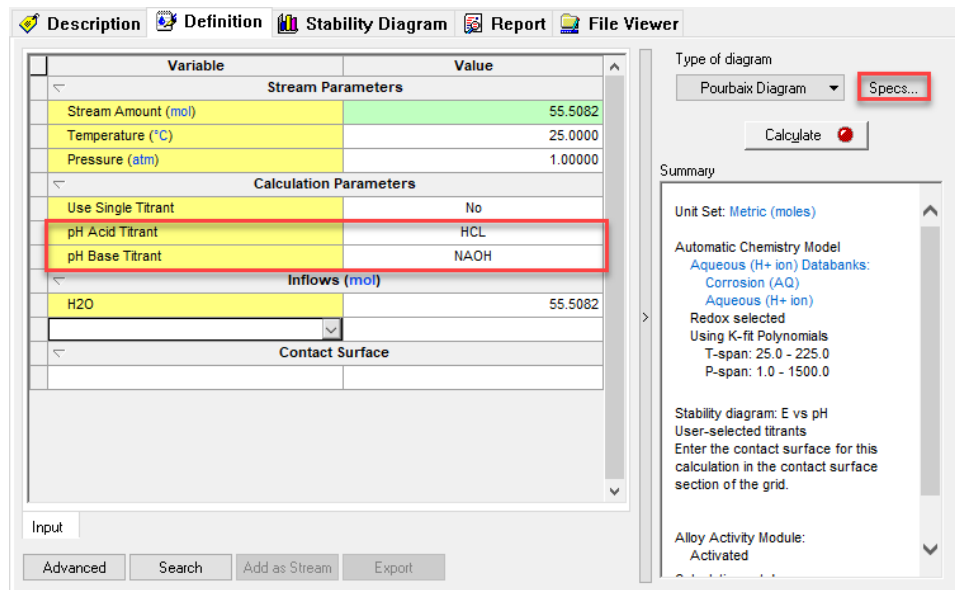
Description | Definition | Stability Diagram | Report | File Viewer

| Variable | Value |
|---|---|
| Stream Parameters | |
| Stream Amount (mol) | 55.5082 |
| Temperature (°C) | 25.0000 |
| Pressure (atm) | 1.00000 |
| Calculation Parameters | |
| Use Single Titrant | No |
| pH Acid Titrant | HCL |
| pH Base Titrant | NAOH |
| Inflows (mol) | |
| H2O | 55.5082 |
| | |
| Contact Surface | |
| | |

Input

Advanced | Search | Add as Stream | Export

Type of diagram
Pourbaix Diagram
Specs...

Calculate

Summary

Unit Set: Metric (moles)

Automatic Chemistry Model
Aqueous (H+ ion) Databanks:
Corrosion (AQ)
Aqueous (H+ ion)
Redox selected
Using K-fit Polynomials
T-span: 25.0 - 225.0
P-span: 1.0 - 1500.0

Stability diagram: E vs pH
User-selected titrants
Enter the contact surface for this calculation in the contact surface section of the grid.

Alloy Activity Module:
Activated

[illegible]